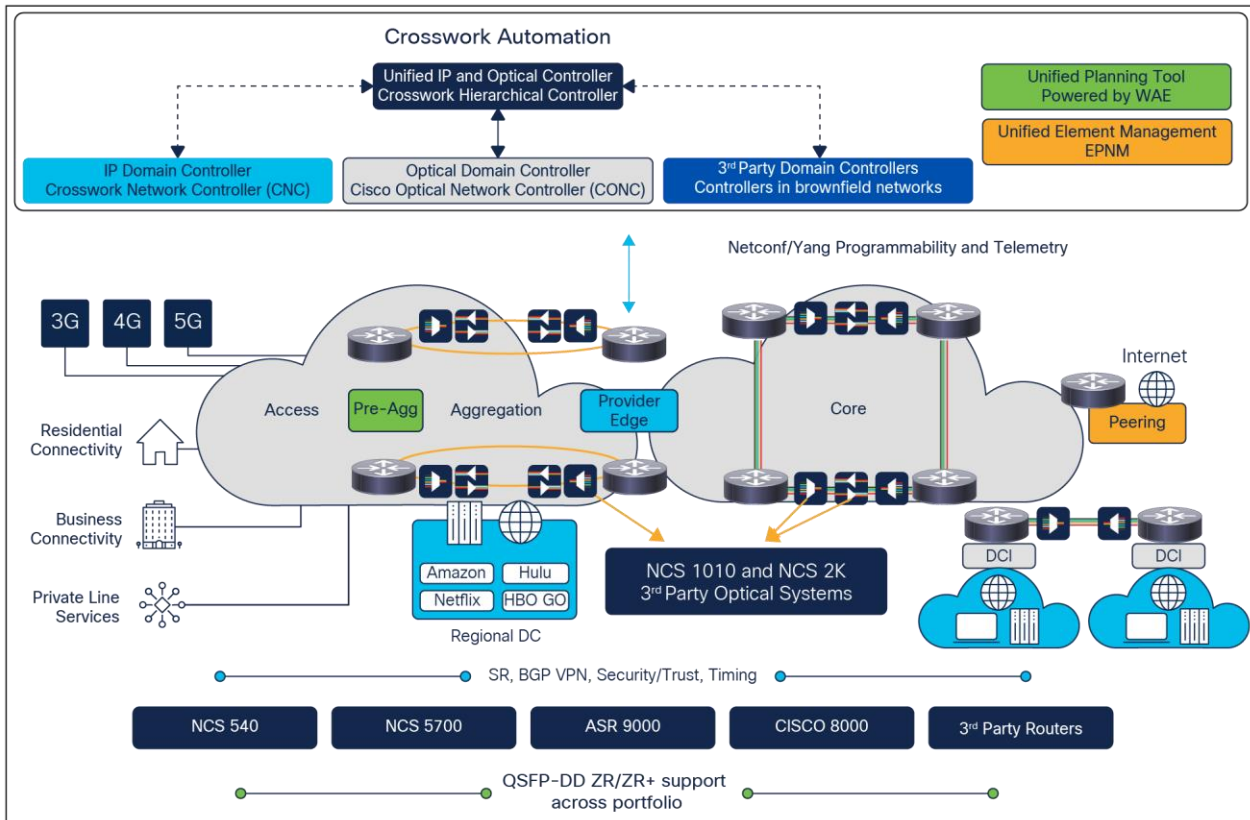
Crosswork Automation

Unified IP and Optical Controller
Crosswork Hierarchical Controller

Unified Planning Tool
Powered by WAE

Unified Element Management
EPNM

IP Domain Controller
Crosswork Network Controller (CNC)

Optical Domain Controller
Cisco Optical Network Controller (CONC)

3rd Party Domain Controllers
Controllers in brownfield networks

Netconf/Yang Programmability and Telemetry

3G
4G
5G

Internet

Access
Pre-Agg
Aggregation
Provider Edge
Core
Peering

Residential Connectivity

Business Connectivity

Private Line Services

Amazon
Hulu
Netflix
HBO GO
Regional DC

NCS 1010 and NCS 2K
3rd Party Optical Systems

DCI
DCI

SR, BGP VPN, Security/Trust, Timing

NCS 540
NCS 5700
ASR 9000
CISCO 8000
3rd Party Routers

QSFP-DD ZR/ZR+ support across portfolio